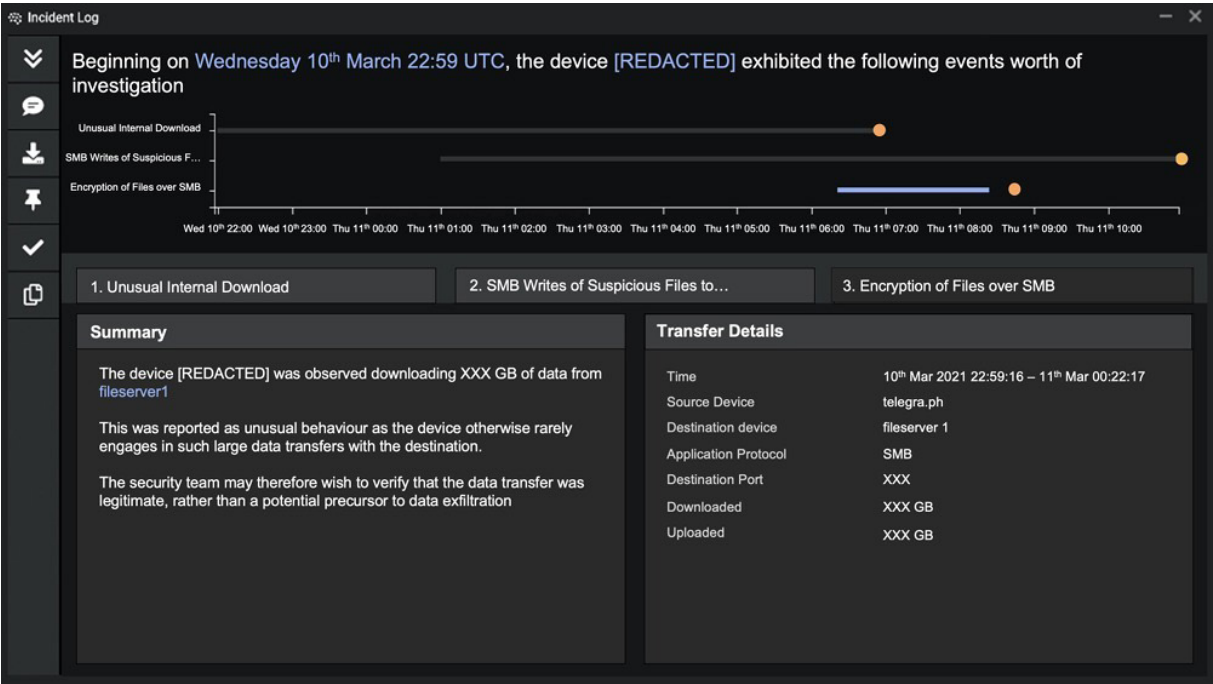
Incident Log

Beginning on Wednesday 10th March 22:59 UTC, the device [REDACTED] exhibited the following events worth of investigation

Unusual Internal Download
SMB Writes of Suspicious F...
Encryption of Files over SMB

Wed 10th 22:00 Wed 10th 23:00 Thu 11th 00:00 Thu 11th 01:00 Thu 11th 02:00 Thu 11th 03:00 Thu 11th 04:00 Thu 11th 05:00 Thu 11th 06:00 Thu 11th 07:00 Thu 11th 08:00 Thu 11th 09:00 Thu 11th 10:00

1. Unusual Internal Download
2. SMB Writes of Suspicious Files to...
3. Encryption of Files over SMB

Summary

The device [REDACTED] was observed downloading XXX GB of data from fileserver1

This was reported as unusual behaviour as the device otherwise rarely engages in such large data transfers with the destination.

The security team may therefore wish to verify that the data transfer was legitimate, rather than a potential precursor to data exfiltration

Transfer Details

| Time | 10th Mar 2021 22:59:16 – 11th Mar 00:22:17 |
|---|---|
| Source Device | telegra.ph |
| Destination device | fileserver 1 |
| Application Protocol | SMB |
| Destination Port | XXX |
| Downloaded | XXX GB |
| Uploaded | XXX GB |